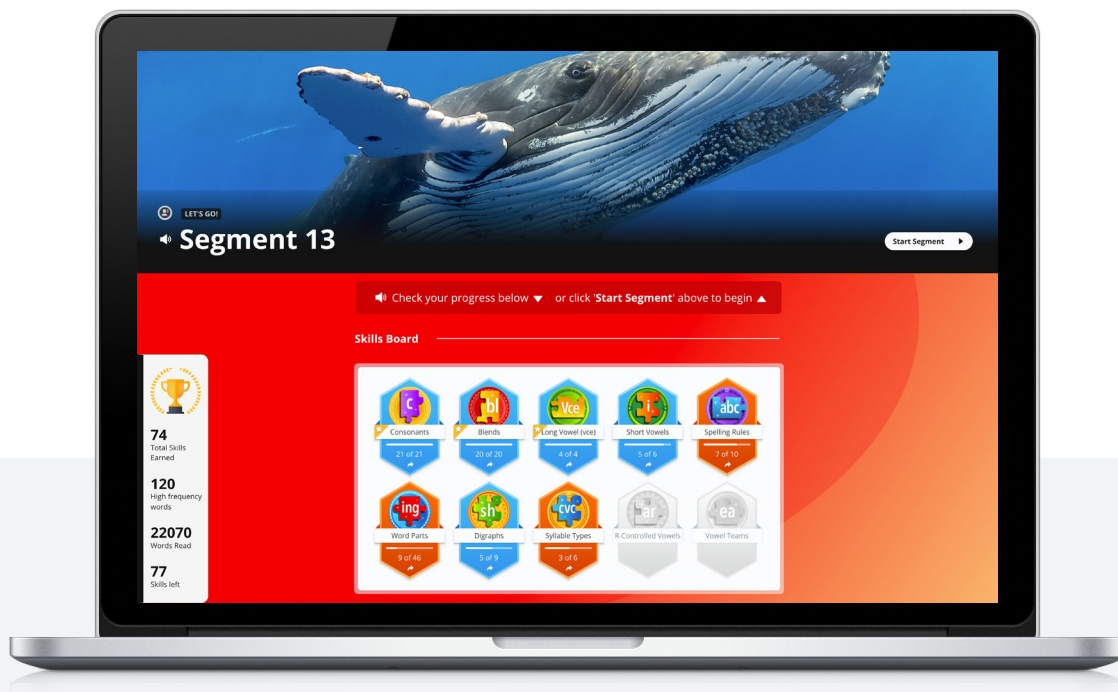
LET'S GO!

Segment 13

Start Segment

Check your progress below or click '**Start Segment**' above to begin

Skills Board

74
Total Skills Earned

120
High frequency words

22070
Words Read

77
Skills left

c
Consonants
21 of 21

bl
Blends
20 of 20

Vce
Long Vowel (vce)
4 of 4

i
Short Vowels
5 of 6

abc
Spelling Rules
7 of 10

ing
Word Parts
9 of 46

sh
Digraphs
5 of 9

cvc
Syllable Types
3 of 6

ar
R-Controlled Vowels

ea
Vowel Teams